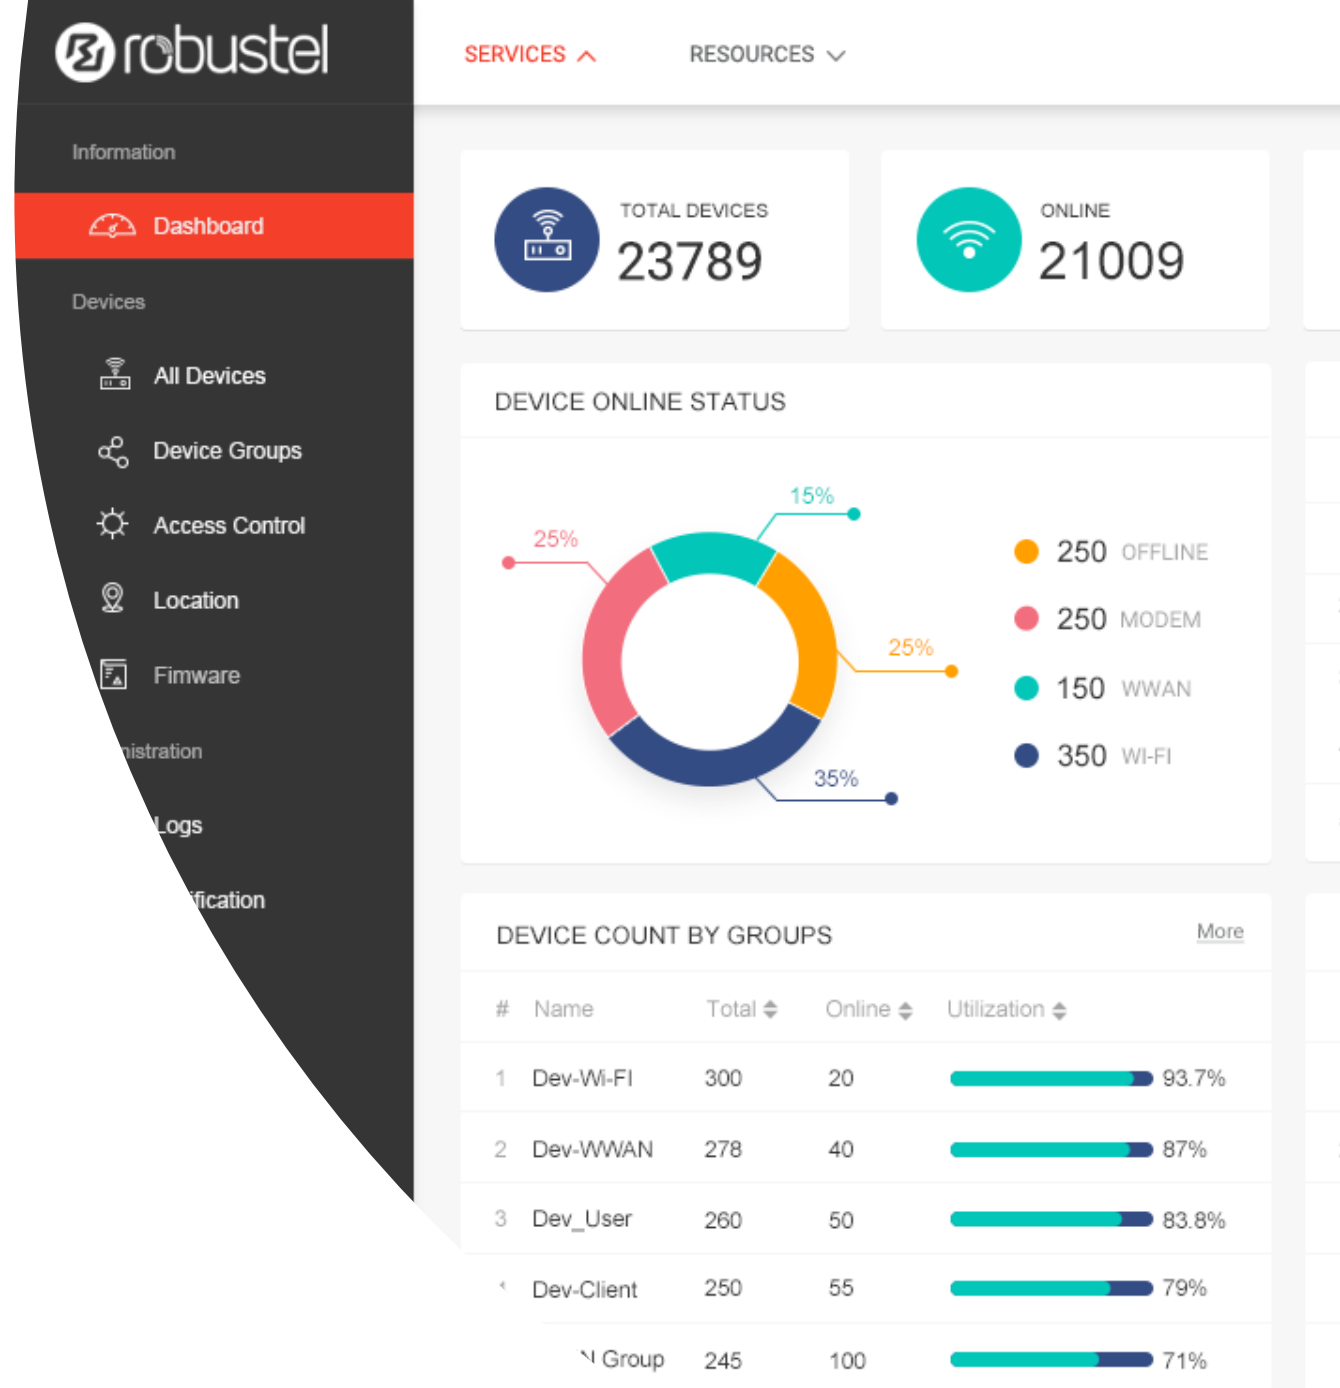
robustel

SERVICES

RESOURCES

Information

Dashboard

Devices

All Devices

Device Groups

Access Control

Location

Fimware

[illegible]nistration

Logs

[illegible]fication

TOTAL DEVICES
23789

ONLINE
21009

DEVICE ONLINE STATUS

15%

25%

25%

35%

250 OFFLINE

250 MODEM

150 WWAN

350 WI-FI

DEVICE COUNT BY GROUPS

More

| # | Name | Total | Online | Utilization |
|---|---|---|---|---|
| 1 | Dev-Wi-FI | 300 | 20 | 93.7% |
| 2 | Dev-WWAN | 278 | 40 | 87% |
| 3 | Dev_User | 260 | 50 | 83.8% |
| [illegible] | Dev-Client | 250 | 55 | 79% |
| | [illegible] Group | 245 | 100 | 71% |